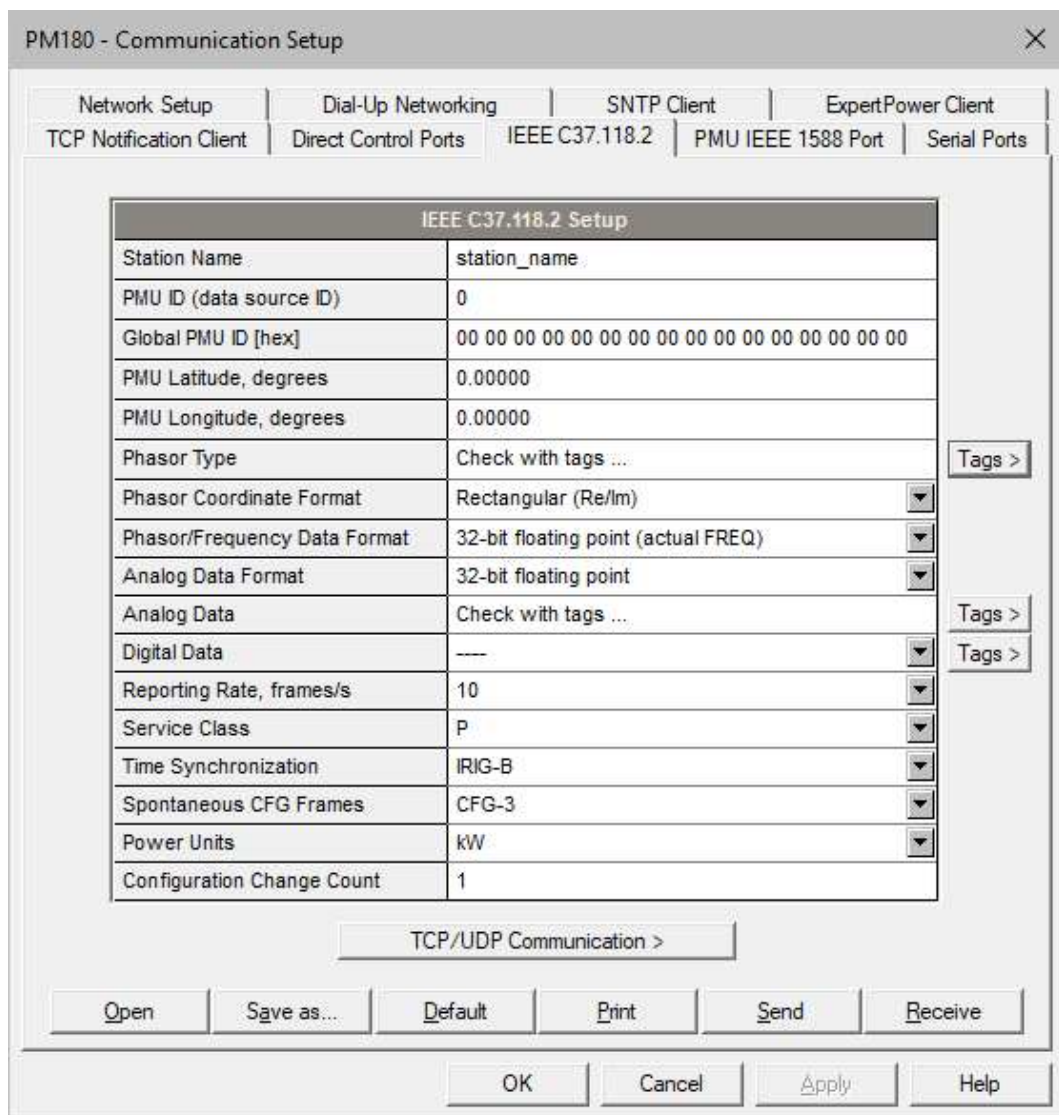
PM180 - Communication Setup

Network Setup | Dial-Up Networking | SNTP Client | ExpertPower Client
TCP Notification Client | Direct Control Ports | IEEE C37.118.2 | PMU IEEE 1588 Port | Serial Ports

| IEEE C37.118.2 Setup | |
|---|---|
| Station Name | station_name |
| PMU ID (data source ID) | 0 |
| Global PMU ID [hex] | 00 00 00 00 00 00 00 00 00 00 00 00 00 00 00 00 |
| PMU Latitude, degrees | 0.00000 |
| PMU Longitude, degrees | 0.00000 |
| Phasor Type | Check with tags ... |
| Phasor Coordinate Format | Rectangular (Re/Im) |
| Phasor/Frequency Data Format | 32-bit floating point (actual FREQ) |
| Analog Data Format | 32-bit floating point |
| Analog Data | Check with tags ... |
| Digital Data | ---- |
| Reporting Rate, frames/s | 10 |
| Service Class | P |
| Time Synchronization | IRIG-B |
| Spontaneous CFG Frames | CFG-3 |
| Power Units | kW |
| Configuration Change Count | 1 |

Tags >
Tags >
Tags >

TCP/UDP Communication >

Open | Save as... | Default | Print | Send | Receive

OK | Cancel | Apply | Help